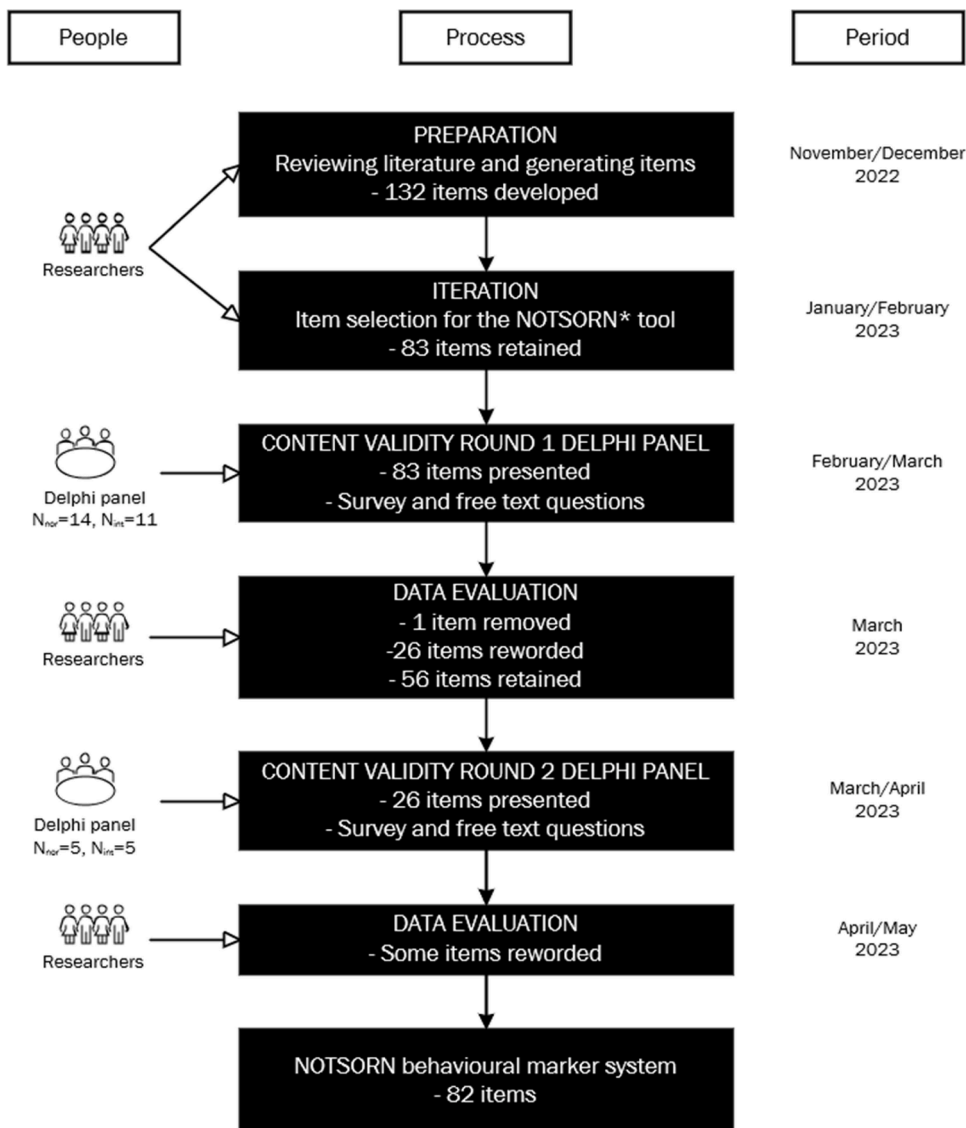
People

Process

Period

PREPARATION
Reviewing literature and generating items
- 132 items developed

November/December 2022

Researchers

ITERATION
Item selection for the NOTSORN* tool
- 83 items retained

January/February 2023

Delphi panel
$N_{nor}$=14, $N_{int}$=11

CONTENT VALIDITY ROUND 1 DELPHI PANEL
- 83 items presented
- Survey and free text questions

February/March 2023

Researchers

DATA EVALUATION
- 1 item removed
-26 items reworded
- 56 items retained

March 2023

Delphi panel
$N_{nor}$=5, $N_{int}$=5

CONTENT VALIDITY ROUND 2 DELPHI PANEL
- 26 items presented
- Survey and free text questions

March/April 2023

Researchers

DATA EVALUATION
- Some items reworded

April/May 2023

NOTSORN behavioural marker system
- 82 items